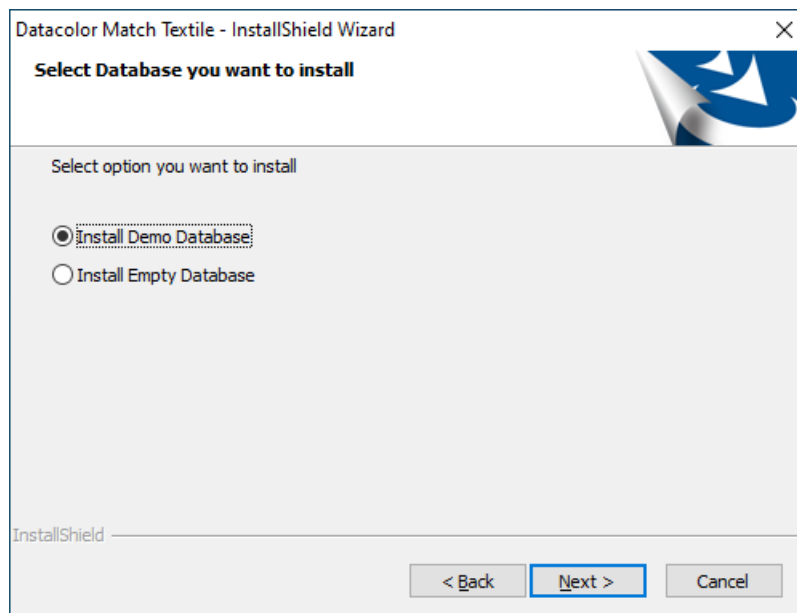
Datacolor Match Textile - InstallShield Wizard

×

Select Database you want to install

Select option you want to install

Install Demo Database

Install Empty Database

InstallShield

< Back

Next >

Cancel